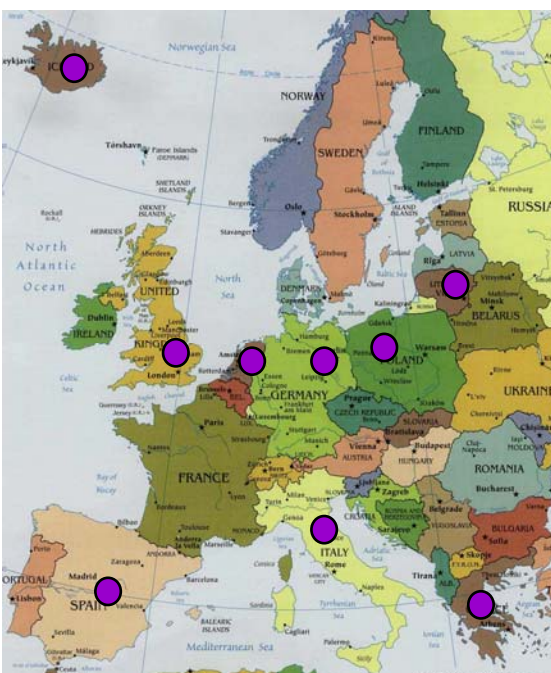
Norwegian Sea
eykjavík
IC D
NORWAY
FINLAND
SWEDEN
Tórshavn
Faroe Islands (DENMARK)
SHETLAND ISLANDS
ORKNEY ISLANDS
Oslo
Stockholm
Helsinki
Tallinn
ESTONIA
RUSSIA
Bergen
Stavanger
HEBRIDES
North Atlantic Ocean
North Sea
DENMARK
Copenhagen
Riga
LATVIA
Vitsyebsk
UNITED KINGDOM
Dublin
IRELAND
Minsk
BELARUS
Hamburg
Gdańsk
Kaliningrad
Warsaw
POLAND
Berlin
Amsterdam
London
Cardiff
Celtic Sea
Rotterdam
GERMANY
Prague
CZECH REPUBLIC
Frankfurt
UKRAINE
Brussels
LUX.
Paris
Vienna
AUSTRIA
Bratislava
SLOVAKIA
Budapest
HUNGARY
Munich
Stuttgart
Bay of Biscay
FRANCE
Bern
SWITZ.
Milan
Venice
Ljubljana
Zagreb
CROATIA
Belgrade
ROMANIA
Bucharest
Chişinău
MOLDOVA
Lyon
Bordeaux
Toulouse
Marseille
MONACO
Genoa
ITALY
Sarajevo
BOSNIA AND HERZEGOVINA
BULGARIA
Sofia
Bilbao
ANDORRA
Zaragoza
Barcelona
Corsica
Rome
Naples
Skopje
Tirana
ALB.
PORTUGAL
Madrid
SPAIN
Lisbon
Valencia
Sevilla
Málaga
Sardinia
Cagliari
Tyrrhenian Sea
BALEARIC ISLANDS
Mediterranean Sea
Palermo
Athens